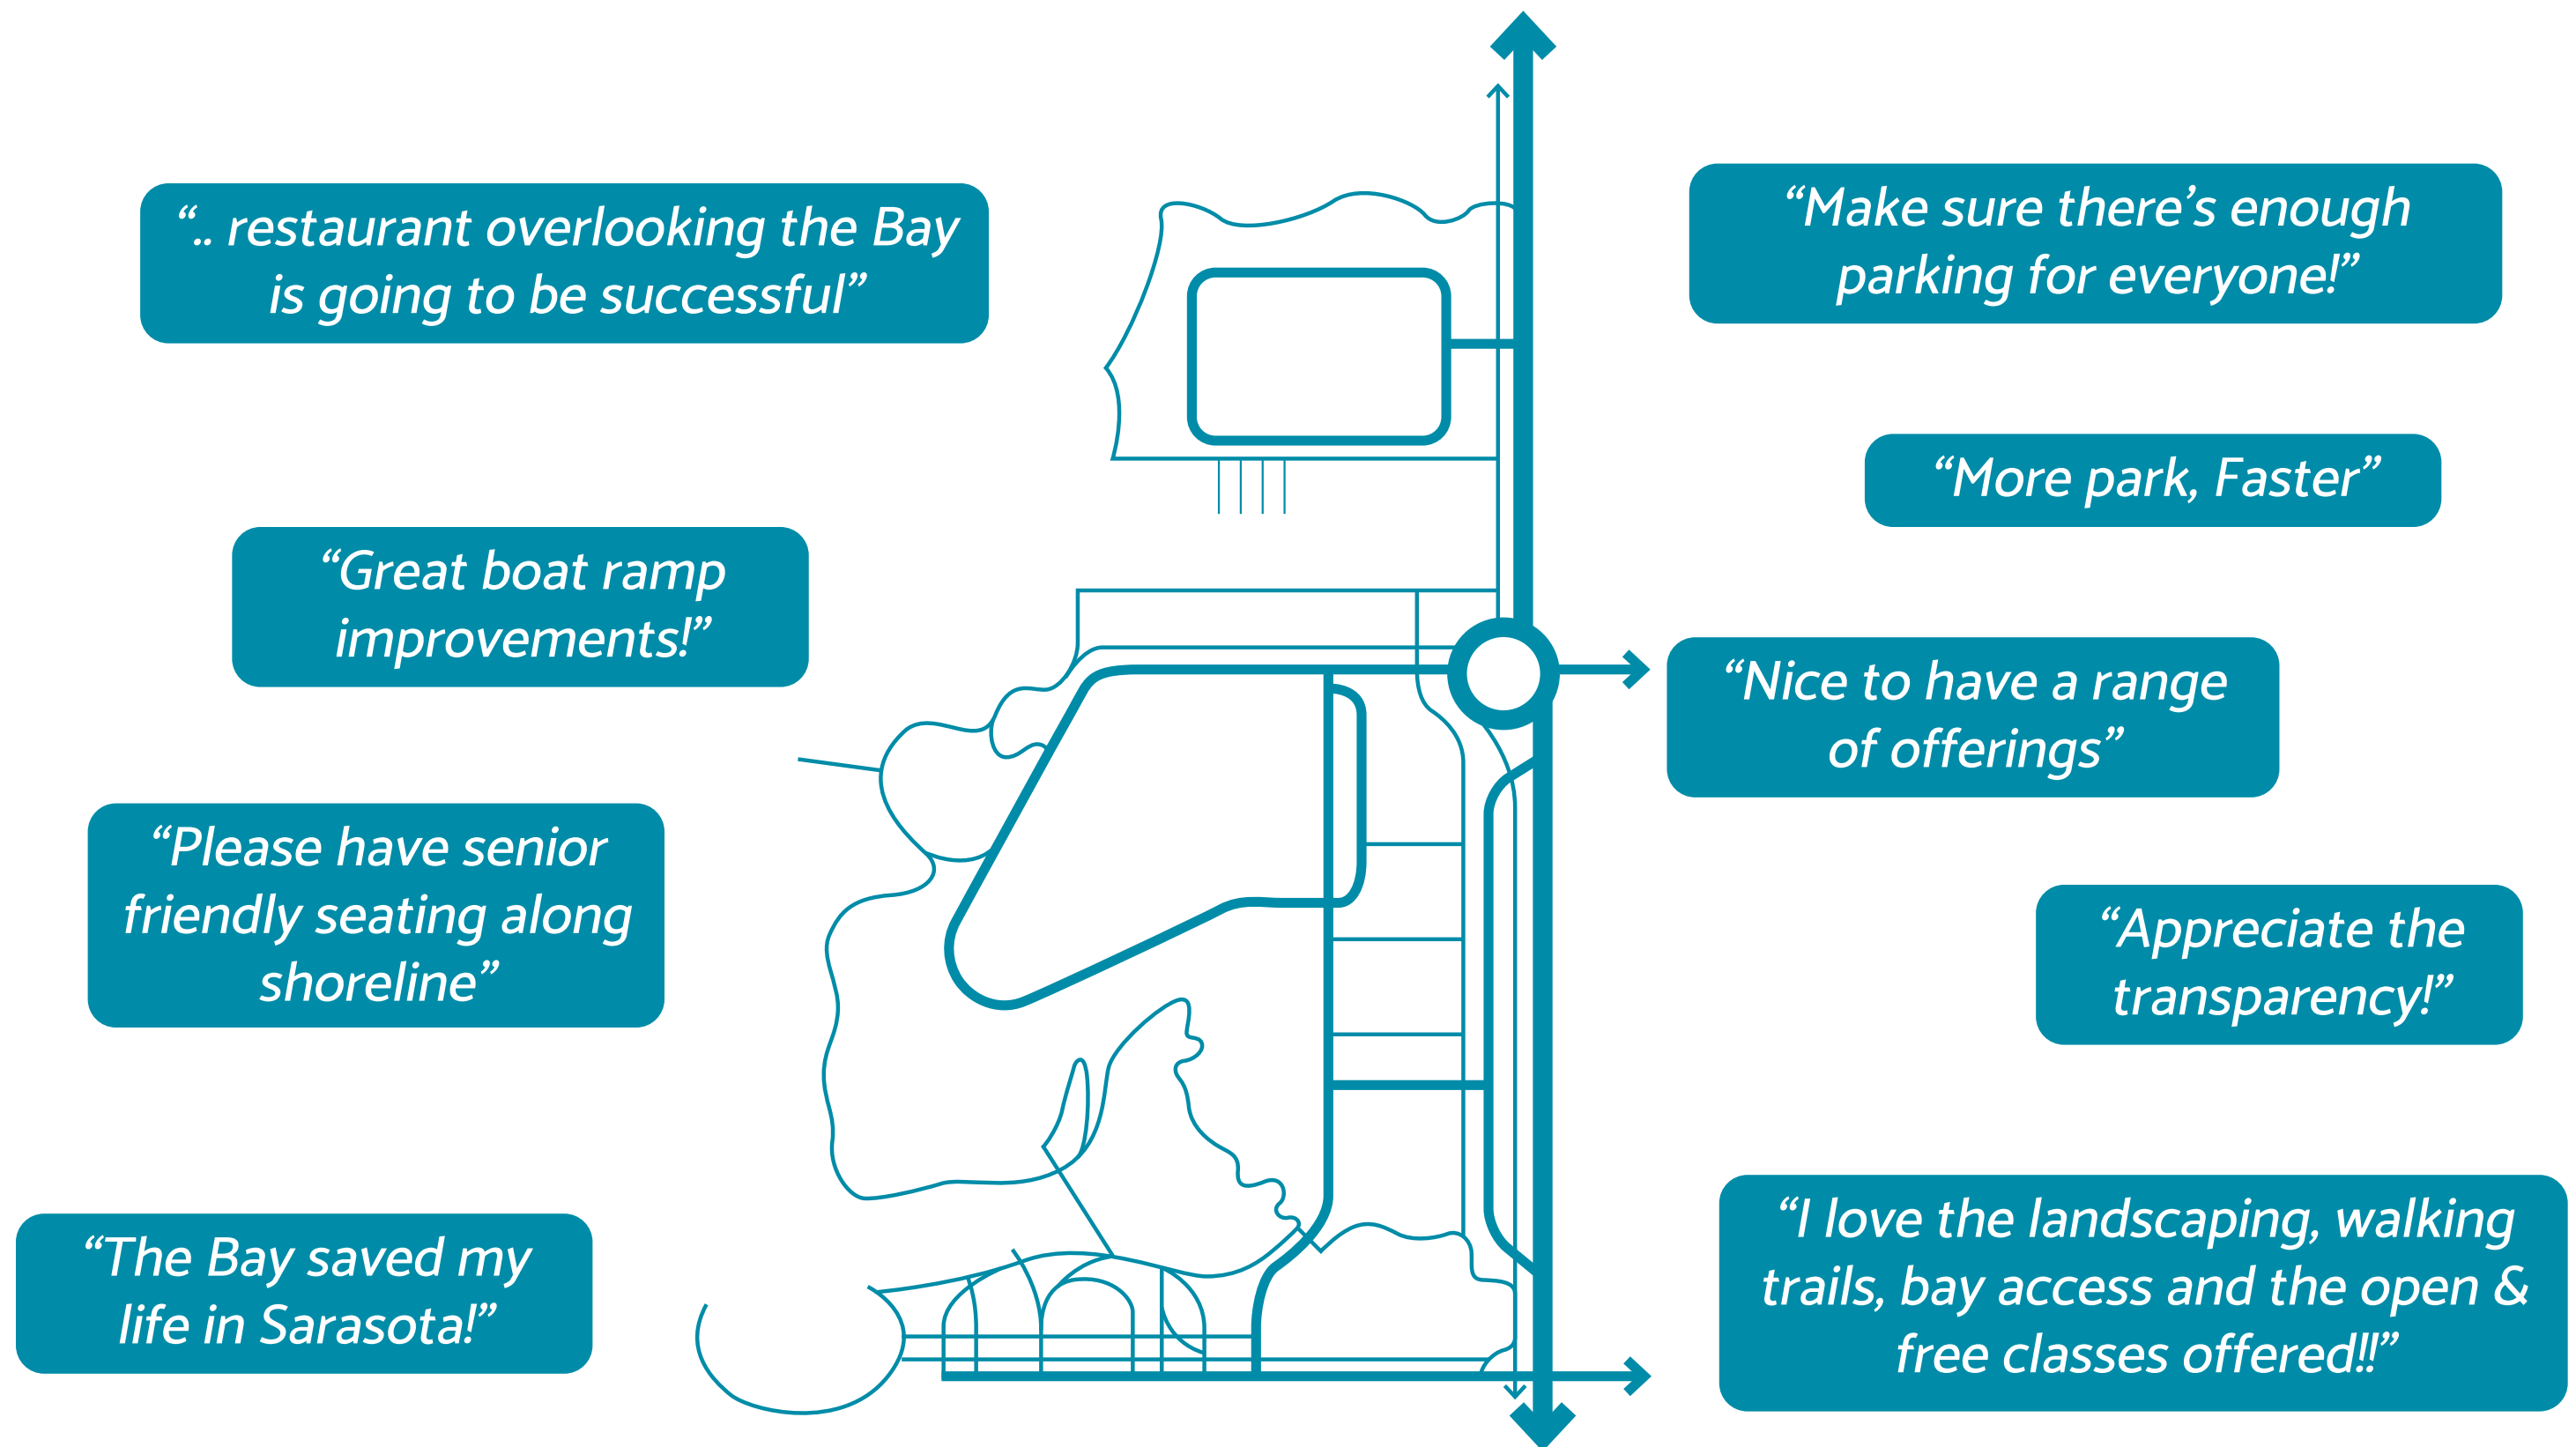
“.. restaurant overlooking the Bay is going to be successful”

“Make sure there’s enough parking for everyone!”

“More park, Faster”

“Great boat ramp improvements!”

“Nice to have a range of offerings”

“Please have senior friendly seating along shoreline”

“Appreciate the transparency!”

“The Bay saved my life in Sarasota!”

“I love the landscaping, walking trails, bay access and the open & free classes offered!!”